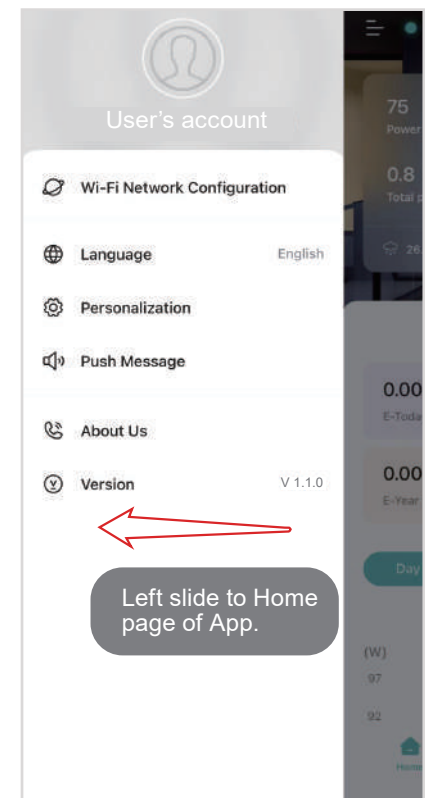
User's account

Wi-Fi Network Configuration

Language English

Personalization

Push Message

About Us

Version V 1.1.0

Left slide to Home page of App.

75
Power

0.8
Total p

26

0.00
E-Toda

0.00
E-Year

Day

(W)
97
92

Home